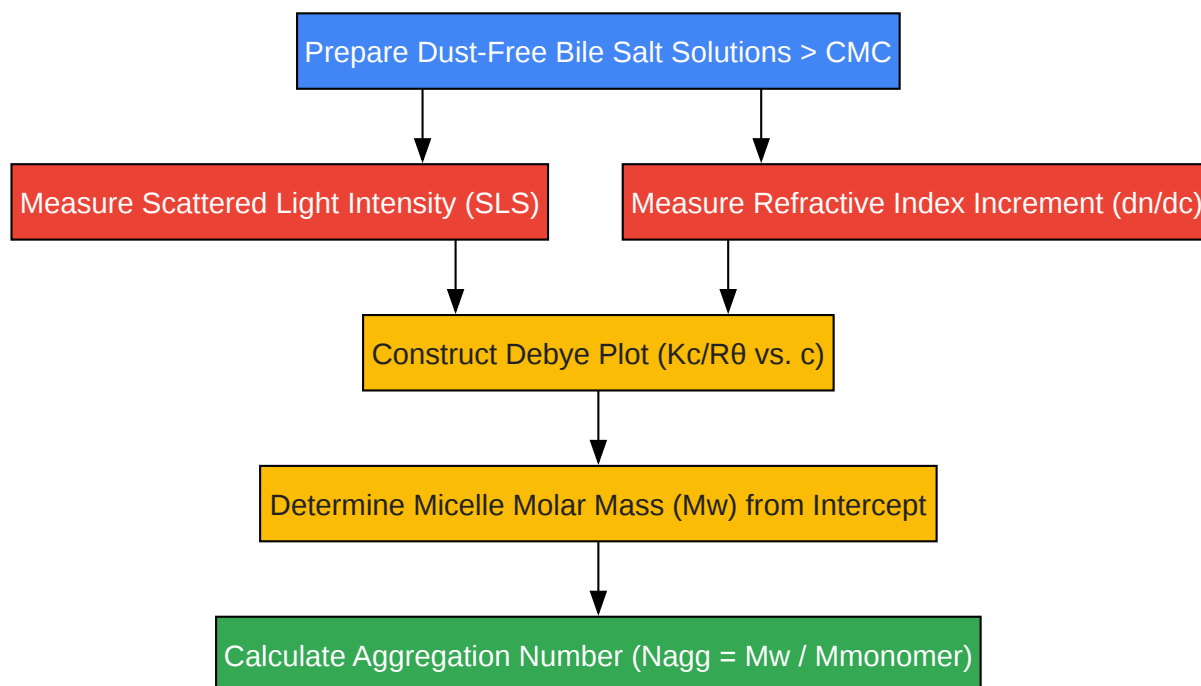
Prepare Dust-Free Bile Salt Solutions > CMC

Measure Scattered Light Intensity (SLS)

Measure Refractive Index Increment (dn/dc)

Construct Debye Plot (Kc/Rθ vs. c)

Determine Micelle Molar Mass (Mw) from Intercept

Calculate Aggregation Number (Nagg = Mw / Mmonomer)